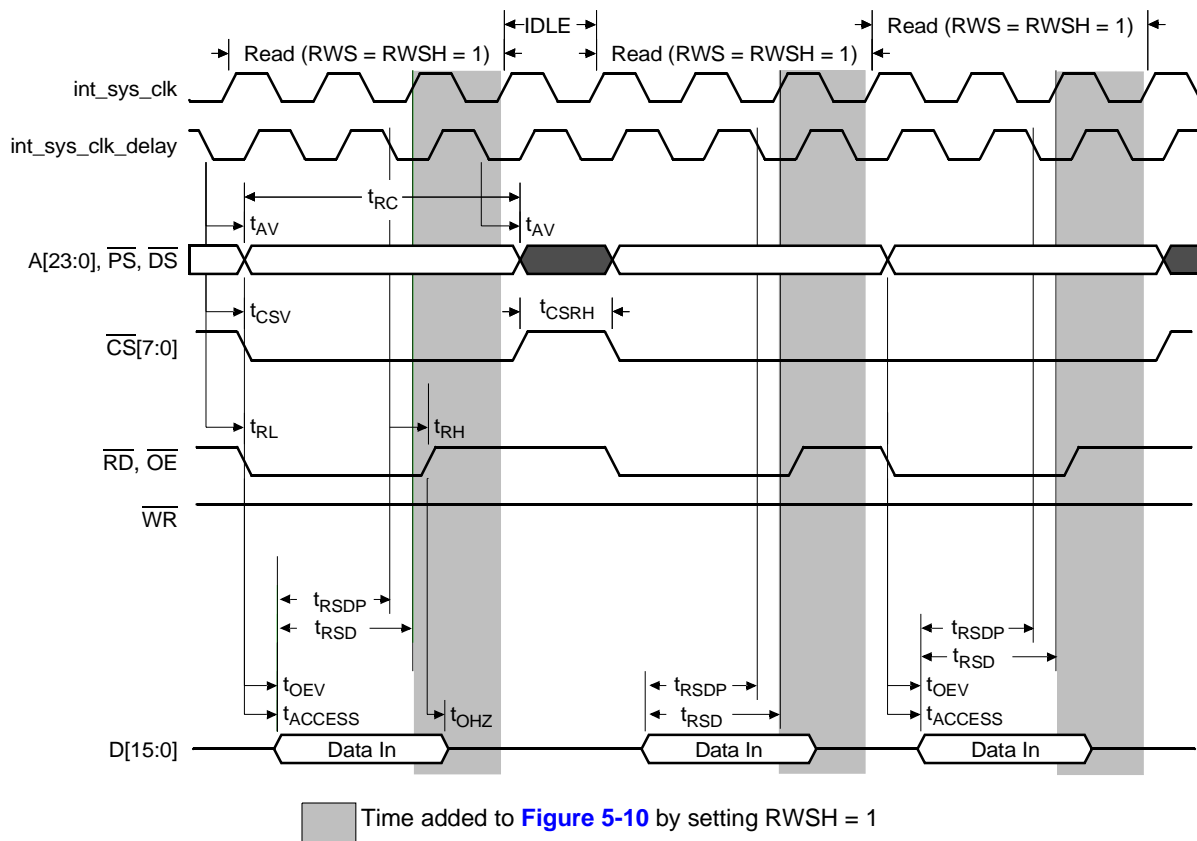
IDLE

Read (RWS = RWSH = 1)

Read (RWS = RWSH = 1)

Read (RWS = RWSH = 1)

int_sys_clk

int_sys_clk_delay

$t_{RC}$

$t_{AV}$

$t_{AV}$

A[23:0], $\overline{PS}$, $\overline{DS}$

$t_{CSV}$

$t_{CSRH}$

$\overline{CS}$[7:0]

$t_{RL}$

$t_{RH}$

$\overline{RD}$, $\overline{OE}$

$\overline{WR}$

$t_{RSDP}$

$t_{RSD}$

$t_{RSDP}$

$t_{RSD}$

$t_{OEV}$

$t_{RSDP}$

$t_{OEV}$

$t_{ACCESS}$

$t_{OHZ}$

$t_{RSD}$

$t_{ACCESS}$

D[15:0]

Data In

Data In

Data In

Time added to **Figure 5-10** by setting RWSH = 1